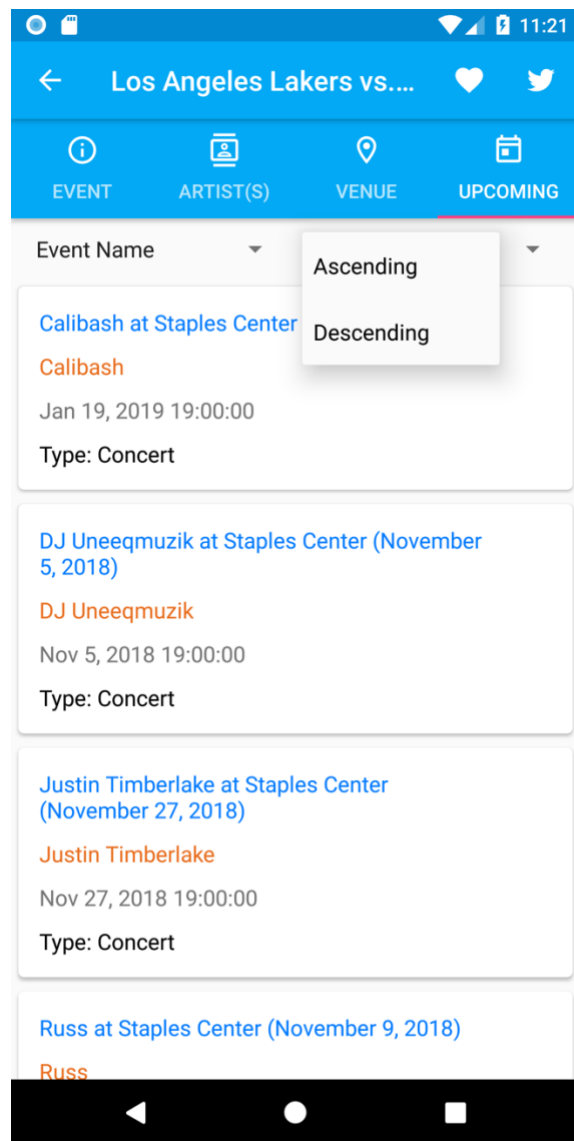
11:21

Los Angeles Lakers vs....

EVENT
ARTIST(S)
VENUE
UPCOMING

Event Name

Ascending
Descending

Calibash at Staples Center
Calibash
Jan 19, 2019 19:00:00
Type: Concert

DJ Uneeqmuzik at Staples Center (November 5, 2018)
DJ Uneeqmuzik
Nov 5, 2018 19:00:00
Type: Concert

Justin Timberlake at Staples Center (November 27, 2018)
Justin Timberlake
Nov 27, 2018 19:00:00
Type: Concert

Russ at Staples Center (November 9, 2018)
Russ